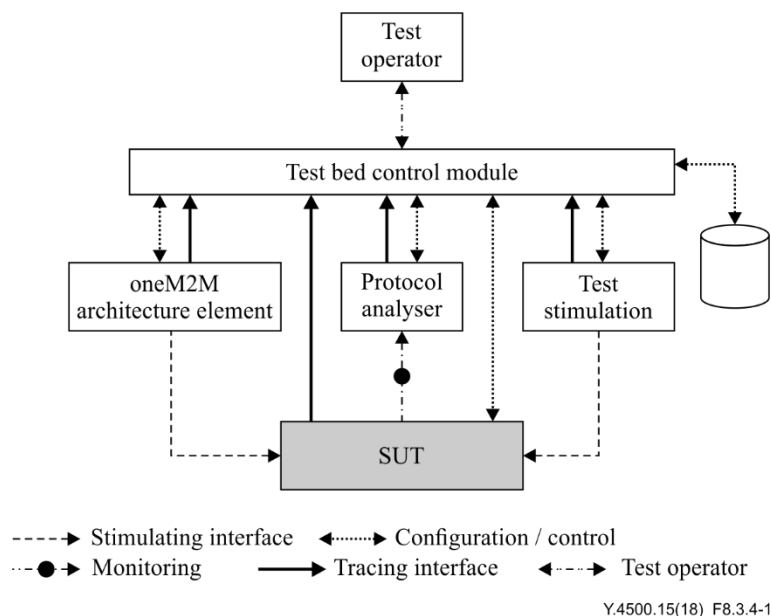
Test operator

Test bed control module

oneM2M architecture element

Protocol analyser

Test stimulation

SUT

Stimulating interface
Configuration / control
Monitoring
Tracing interface
Test operator

Y.4500.15(18)_F8.3.4-1